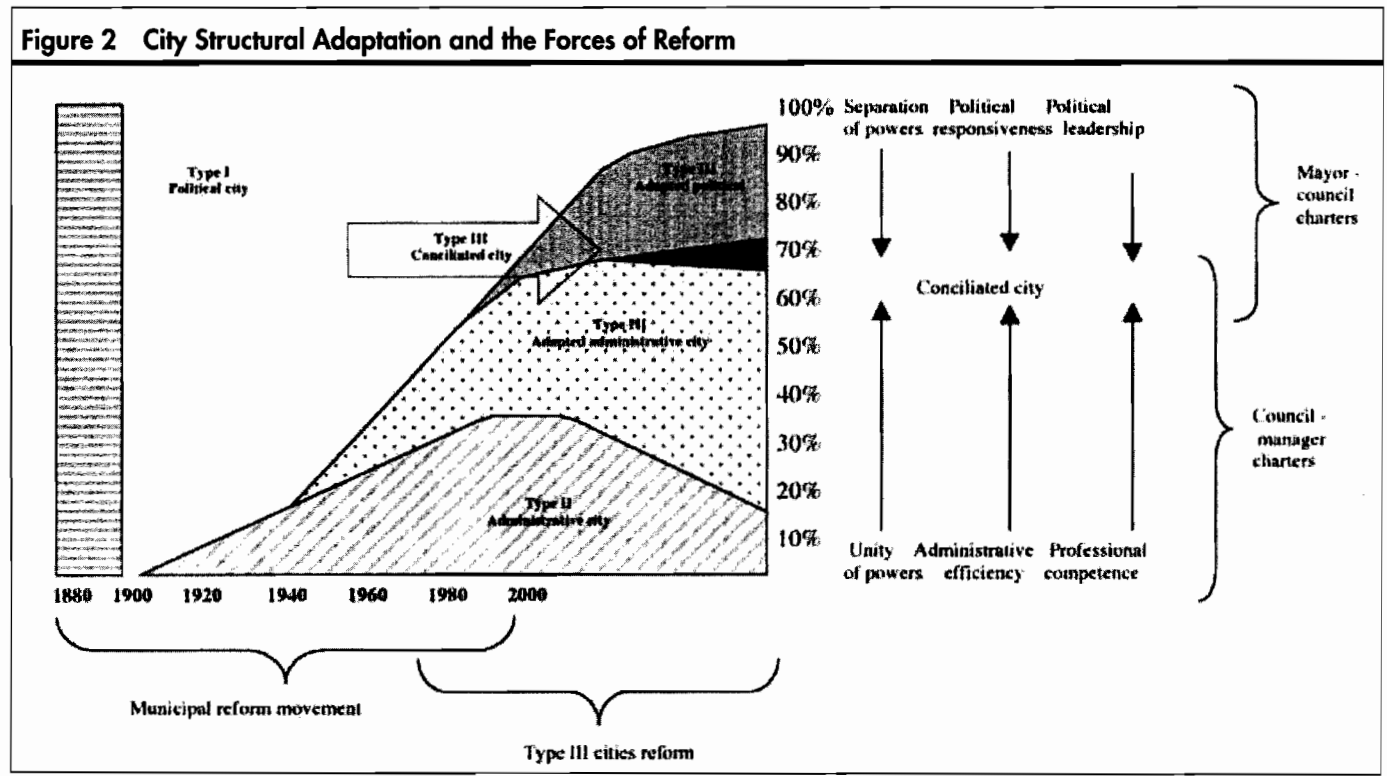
Figure 2 City Structural Adaptation and the Forces of Reform

Type I
Political city

Type III
Conciliated city

Type III
Adapted political

Type III
Adapted administrative city

Type II
Administrative city

100%
90%
80%
70%
60%
50%
40%
30%
20%
10%

1880 1900 1920 1940 1960 1980 2000

Municipal reform movement

Type III cities reform

Separation of powers

Political responsiveness

Political leadership

Conciliated city

Unity of powers

Administrative efficiency

Professional competence

Mayor - council charters

Council - manager charters